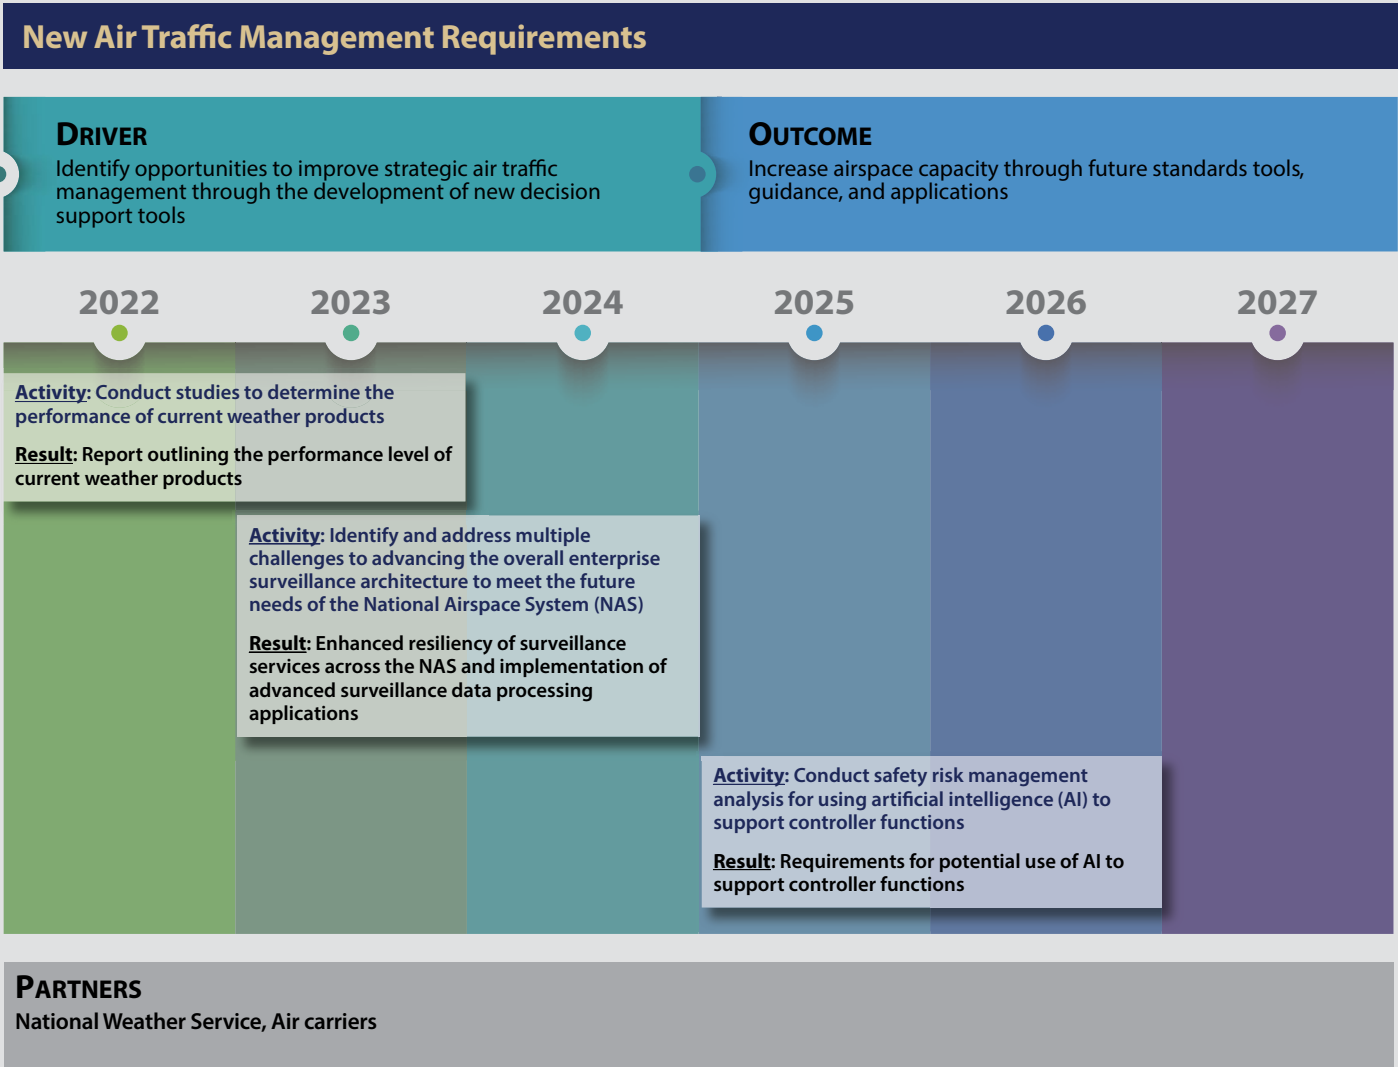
New Air Traffic Management Requirements

DRIVER
Identify opportunities to improve strategic air traffic management through the development of new decision support tools

OUTCOME
Increase airspace capacity through future standards tools, guidance, and applications

2022 2023 2024 2025 2026 2027

Activity: Conduct studies to determine the performance of current weather products

Result: Report outlining the performance level of current weather products

Activity: Identify and address multiple challenges to advancing the overall enterprise surveillance architecture to meet the future needs of the National Airspace System (NAS)

Result: Enhanced resiliency of surveillance services across the NAS and implementation of advanced surveillance data processing applications

Activity: Conduct safety risk management analysis for using artificial intelligence (AI) to support controller functions

Result: Requirements for potential use of AI to support controller functions

PARTNERS
National Weather Service, Air carriers